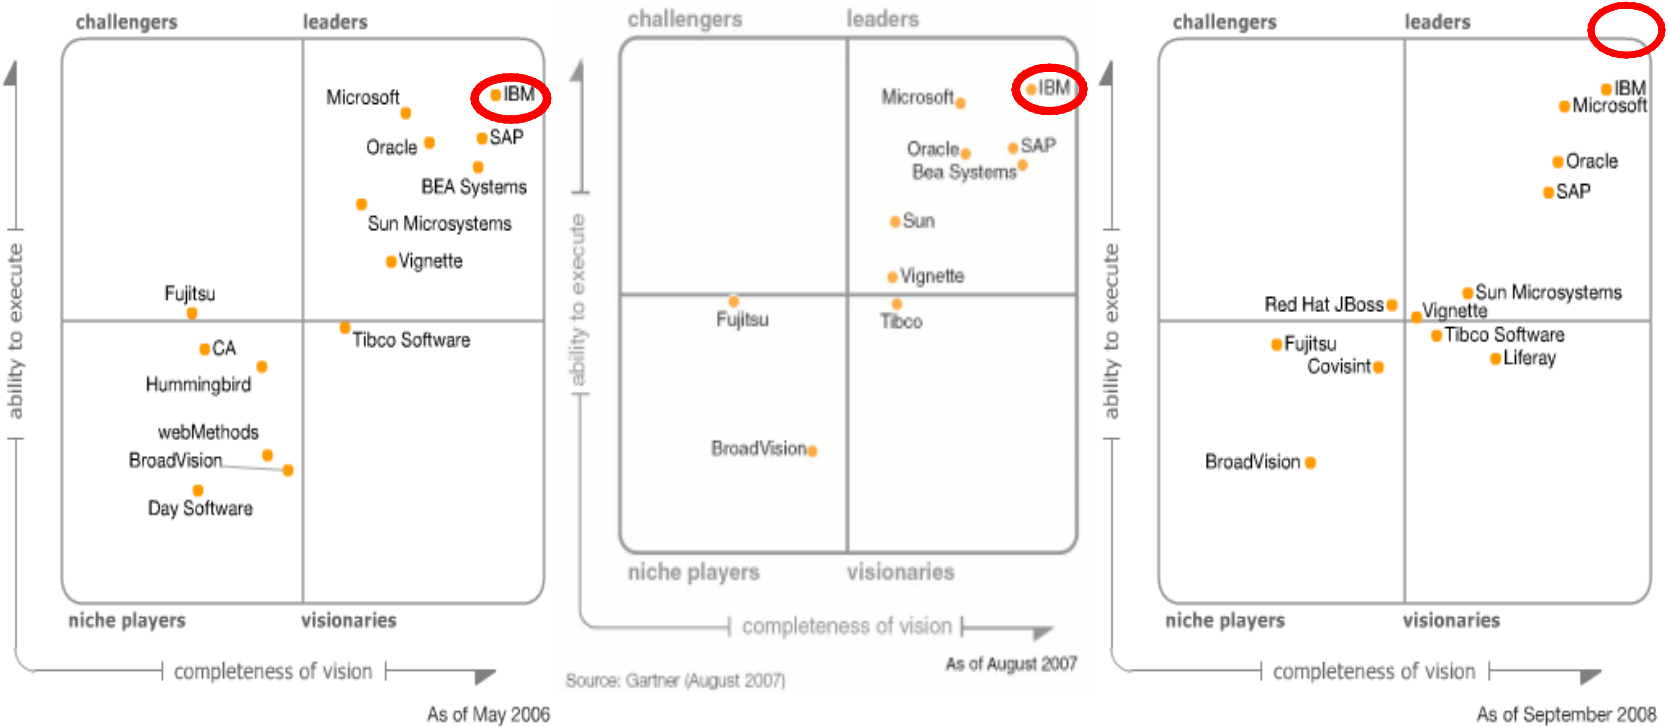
challengers leaders

Microsoft
IBM
SAP
Oracle
BEA Systems
Sun Microsystems
Vignette
Fujitsu
Tibco Software
CA
Hummingbird
webMethods
BroadVision
Day Software

niche players visionaries

ability to execute

completeness of vision

As of May 2006

challengers leaders

Microsoft
IBM
Oracle
SAP
Bea Systems
Sun
Vignette
Fujitsu
Tibco
BroadVision

niche players visionaries

ability to execute

completeness of vision

As of August 2007

Source: Gartner (August 2007)

challengers leaders

IBM
Microsoft
Oracle
SAP
Sun Microsystems
Red Hat JBoss
Vignette
Tibco Software
Fujitsu
Covisint
Liferay
BroadVision

niche players visionaries

ability to execute

completeness of vision

As of September 2008